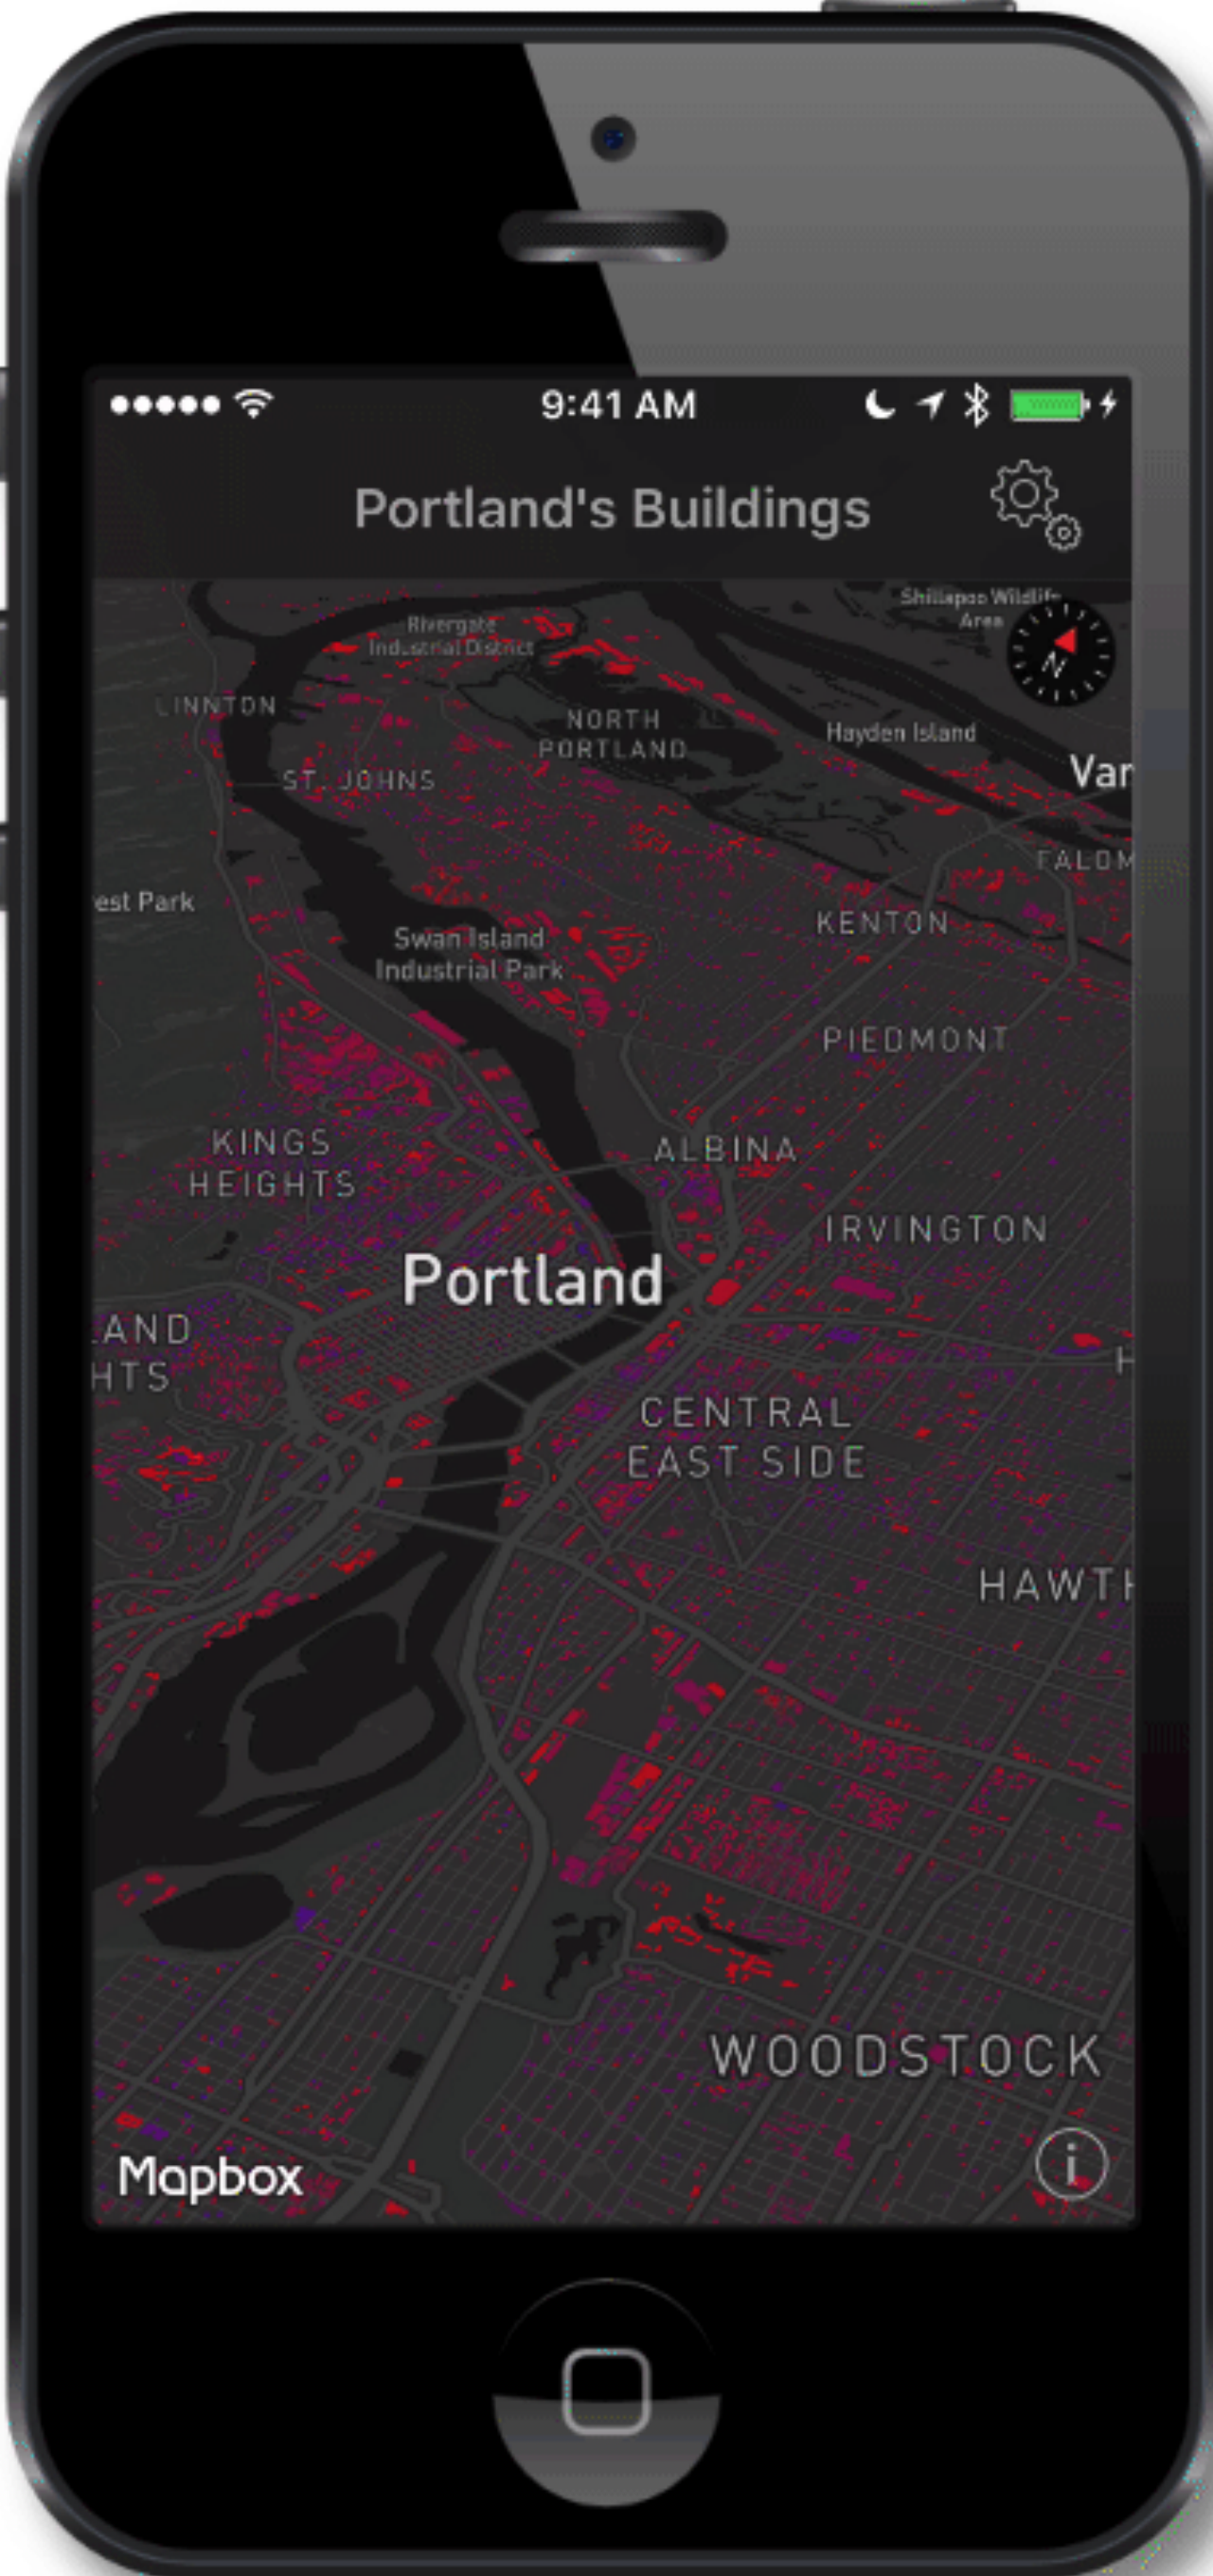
9:41 AM

Portland's Buildings

Shillapoo Wildlife Area

Rivergate Industrial District

LINNTON

NORTH PORTLAND

Hayden Island

Var

ST. JOHNS

FALOM

est Park

Swan Island Industrial Park

KENTON

PIEDMONT

KINGS HEIGHTS

ALBINA

IRVINGTON

Portland

AND HTS

CENTRAL EAST SIDE

HAWT

WOODSTOCK

Mapbox